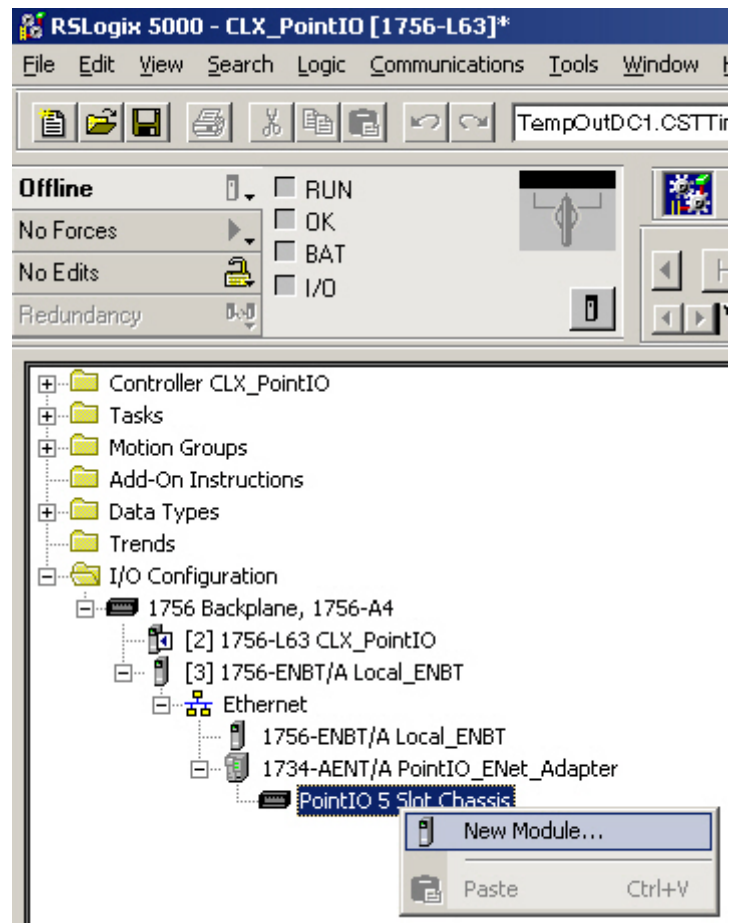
RSLogix 5000 - CLX_PointIO [1756-L63]*

File Edit View Search Logic Communications Tools Window

TempOutDC1.CSTTi

Offline
No Forces
No Edits
Redundancy

RUN
OK
BAT
I/O

Controller CLX_PointIO
Tasks
Motion Groups
Add-On Instructions
Data Types
Trends
I/O Configuration
1756 Backplane, 1756-A4
[2] 1756-L63 CLX_PointIO
[3] 1756-ENBT/A Local_ENBT
Ethernet
1756-ENBT/A Local_ENBT
1734-AENT/A PointIO_ENet_Adapter
PointIO 5 Slot Chassis

New Module...
Paste Ctrl+V